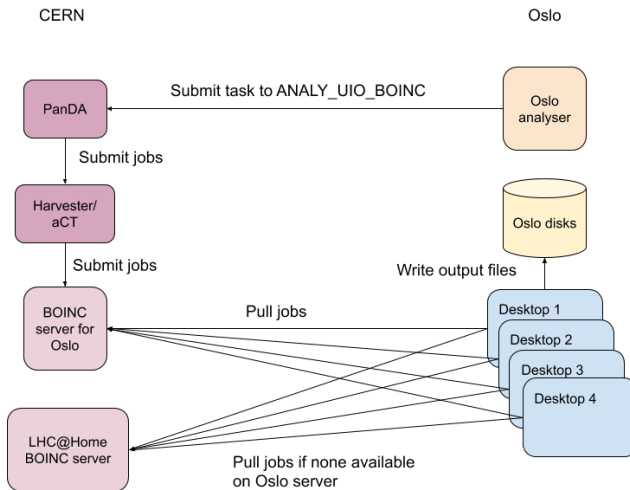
CERN

Oslo

Submit task to ANALY_UIO_BOINC

PanDA

Oslo analyser

Submit jobs

Harvester/ aCT

Oslo disks

Submit jobs

Write output files

BOINC server for Oslo

Pull jobs

Desktop 1

Desktop 2

Desktop 3

Desktop 4

LHC@Home BOINC server

Pull jobs if none available on Oslo server